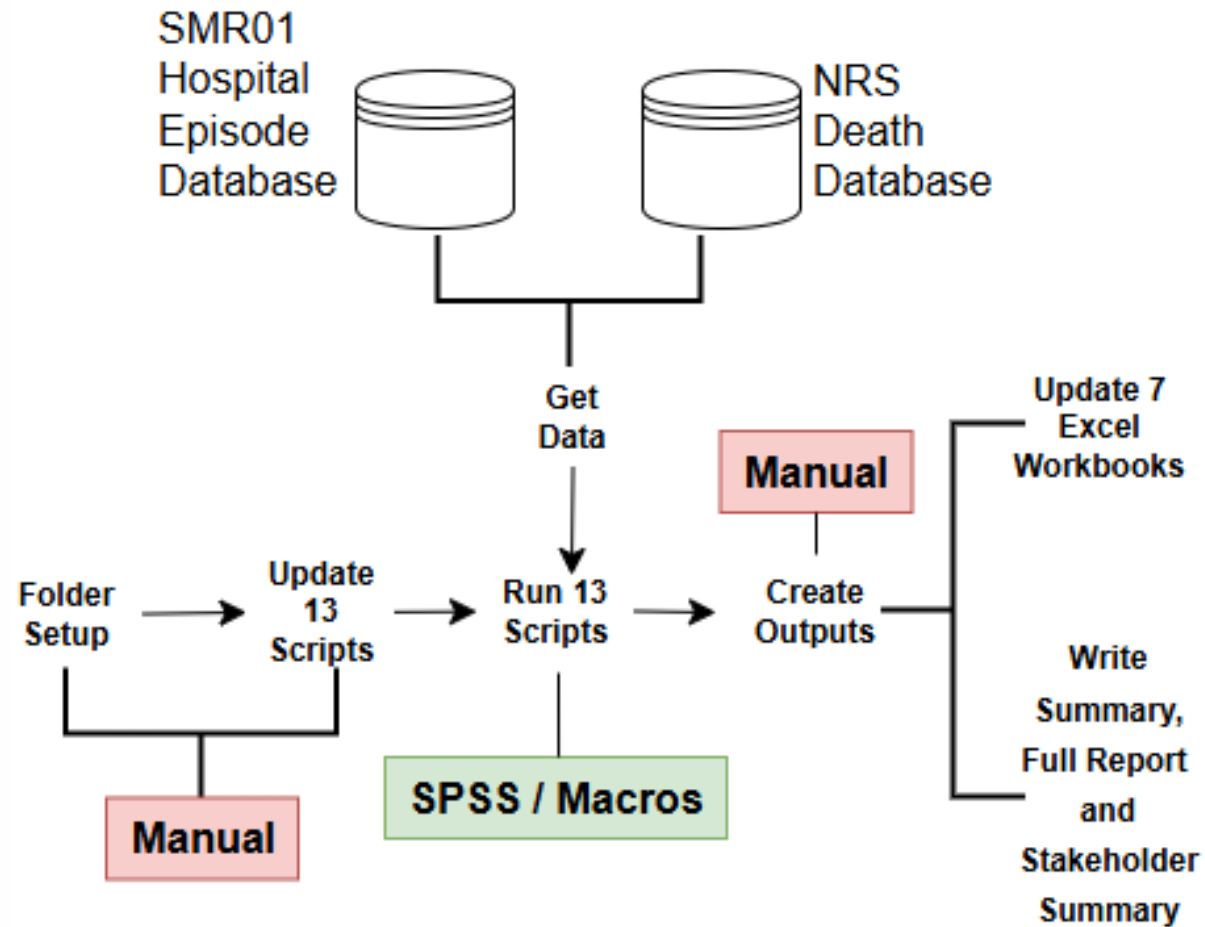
SMR01 Hospital Episode Database

NRS Death Database

Get Data

Manual

Update 7 Excel Workbooks

Folder Setup

Update 13 Scripts

Run 13 Scripts

Create Outputs

Write Summary, Full Report and Stakeholder Summary

Manual

SPSS / Macros